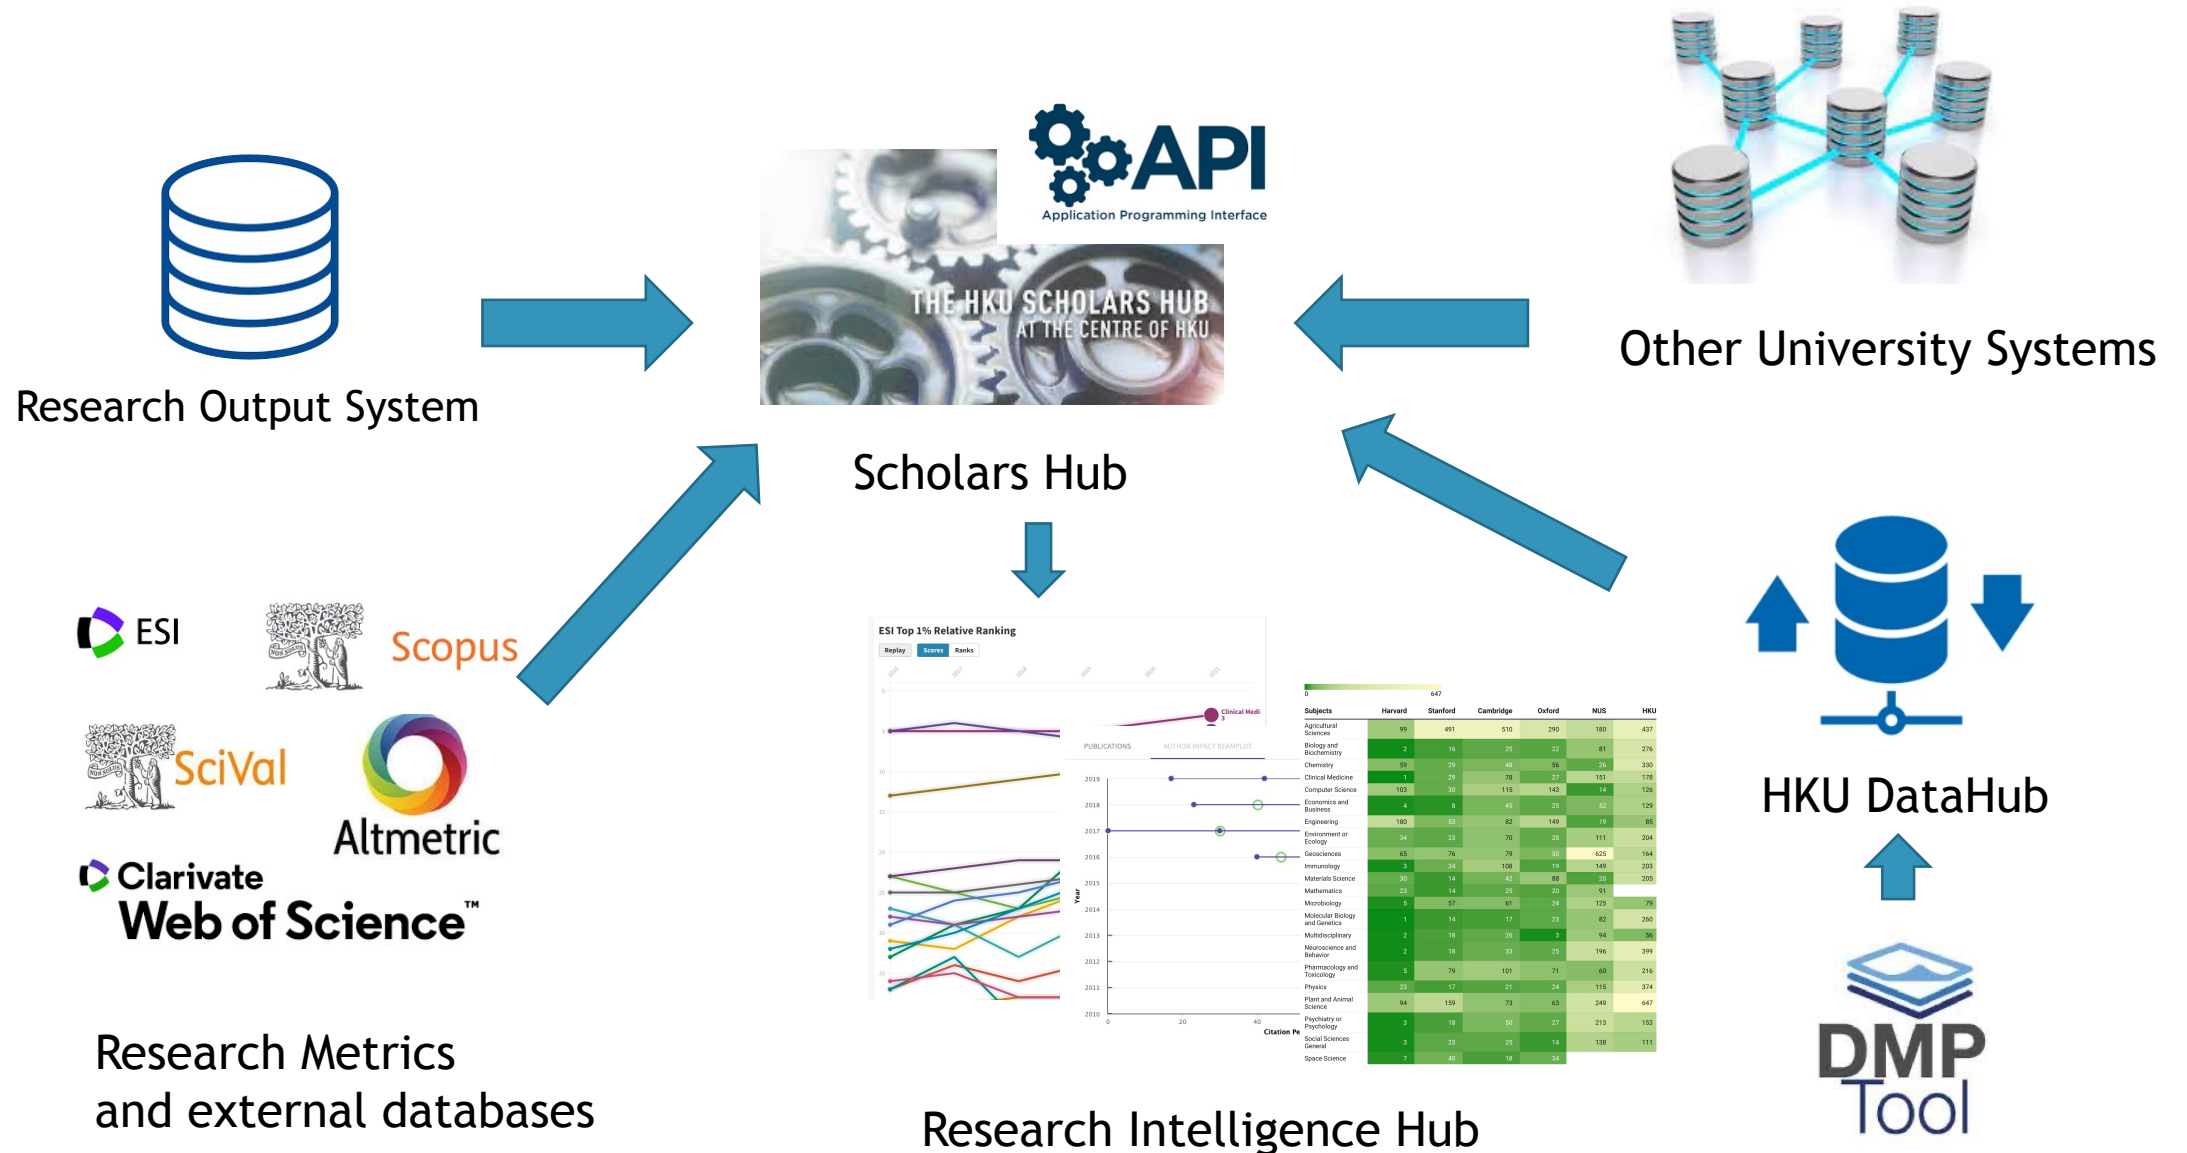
API
Application Programming Interface

THE HKU SCHOLARS HUB
AT THE CENTRE OF HKU

Research Output System

Scholars Hub

Other University Systems

ESI

Scopus

SciVal

Altmetric

Clarivate
Web of Science™

Research Metrics
and external databases

ESI Top 1% Relative Ranking

Replay Scores Ranks

Clinical Medi-

PUBLICATIONS AUTHOR IMPACT BEAMPLOT

2019
2018
2017
2016
2015
2014
2013
2012
2011
2010

Year

0 20 40

Citation Pe

0 647

| Subjects | Harvard | Stanford | Cambridge | Oxford | NUS | HKU |
|---|---|---|---|---|---|---|
| Agricultural Sciences | 99 | 491 | 510 | 290 | 180 | 437 |
| Biology and Biochemistry | 2 | 16 | 25 | 22 | 81 | 276 |
| Chemistry | 59 | 29 | 48 | 56 | 26 | 330 |
| Clinical Medicine | 1 | 29 | 78 | 27 | 151 | 178 |
| Computer Science | 103 | 30 | 115 | 143 | 14 | 126 |
| Economics and Business | 4 | 8 | 45 | 25 | 52 | 129 |
| Engineering | 180 | 53 | 82 | 149 | 19 | 85 |
| Environment or Ecology | 34 | 23 | 70 | 28 | 111 | 204 |
| Geosciences | 65 | 76 | 79 | 50 | 625 | 164 |
| Immunology | 3 | 34 | 108 | 19 | 149 | 203 |
| Materials Science | 30 | 14 | 42 | 88 | 20 | 205 |
| Mathematics | 23 | 14 | 25 | 20 | 91 | |
| Microbiology | 5 | 57 | 61 | 24 | 125 | 79 |
| Molecular Biology and Genetics | 1 | 14 | 17 | 23 | 82 | 260 |
| Multidisciplinary | 2 | 18 | 26 | 3 | 94 | 56 |
| Neuroscience and Behavior | 2 | 18 | 33 | 25 | 196 | 399 |
| Pharmacology and Toxicology | 5 | 79 | 101 | 71 | 60 | 216 |
| Physics | 23 | 17 | 21 | 24 | 115 | 374 |
| Plant and Animal Science | 94 | 159 | 73 | 63 | 249 | 647 |
| Psychiatry or Psychology | 3 | 18 | 50 | 27 | 213 | 153 |
| Social Sciences General | 3 | 23 | 25 | 14 | 138 | 111 |
| Space Science | 7 | 40 | 18 | 34 | | |

Research Intelligence Hub

HKU DataHub

DMP
Tool